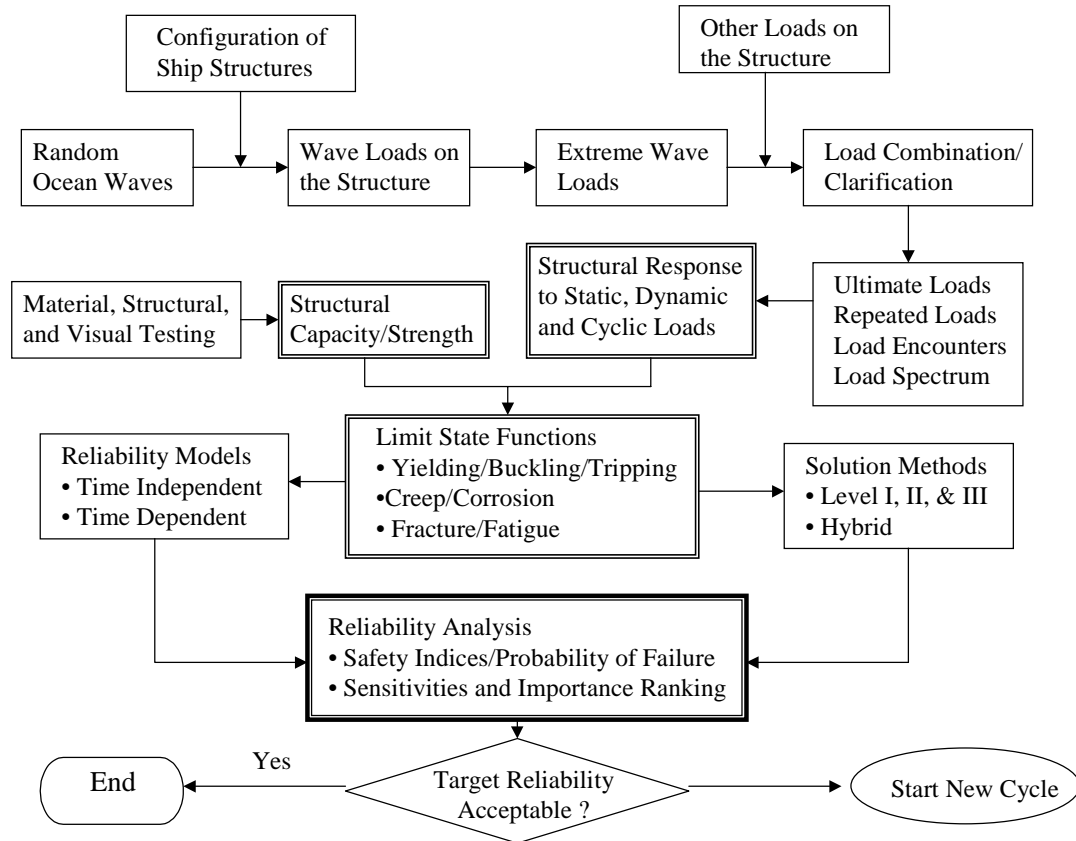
Configuration of Ship Structures

Other Loads on the Structure

Random Ocean Waves

Wave Loads on the Structure

Extreme Wave Loads

Load Combination/ Clarification

Material, Structural, and Visual Testing

Structural Capacity/Strength

Structural Response to Static, Dynamic and Cyclic Loads

Ultimate Loads
Repeated Loads
Load Encounters
Load Spectrum

Reliability Models
• Time Independent
• Time Dependent

Limit State Functions
• Yielding/Buckling/Tripping
•Creep/Corrosion
• Fracture/Fatigue

Solution Methods
• Level I, II, & III
• Hybrid

Reliability Analysis
• Safety Indices/Probability of Failure
• Sensitivities and Importance Ranking

End

Yes

Target Reliability Acceptable ?

Start New Cycle